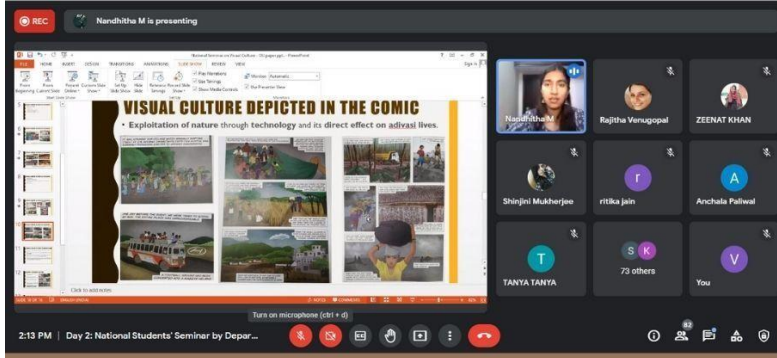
REC

Nandhitha M is presenting

National Seminar on Visual Culture - PowerPoint

FILE HOME INSERT DESIGN TRANSITIONS ANIMATIONS SLIDE SHOW REVIEW VIEW

Play Narrations
Use Timings
Show Media Controls

Use Presenter View

VISUAL CULTURE DEPICTED IN THE COMIC

• Exploitation of nature through technology and its direct effect on adivasi lives.

Click to add notes

Nandhitha M

Rajitha Venugopal

ZEENAT KHAN

Shinjini Mukherjee

r
ritika jain

A
Anchala Paliwal

T
TANYA TANYA

S K
73 others

V
You

Turn on microphone (ctrl + d)

2:13 PM | Day 2: National Students' Seminar by Depar...

82